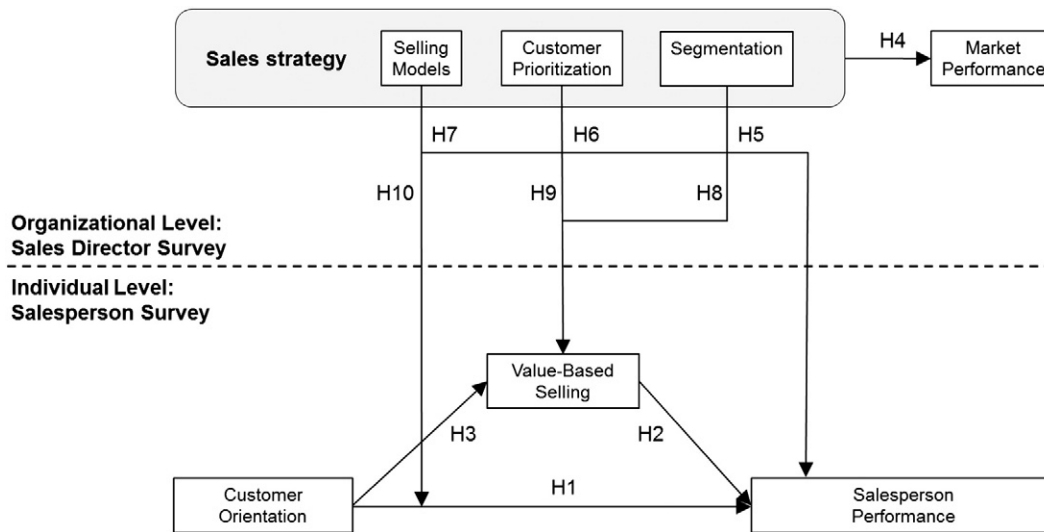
Sales strategy

Selling Models

Customer Prioritization

Segmentation

H4

Market Performance

H7

H6

H5

H10

H9

H8

Organizational Level: Sales Director Survey

Individual Level: Salesperson Survey

Value-Based Selling

H3

H2

H1

Customer Orientation

Salesperson Performance